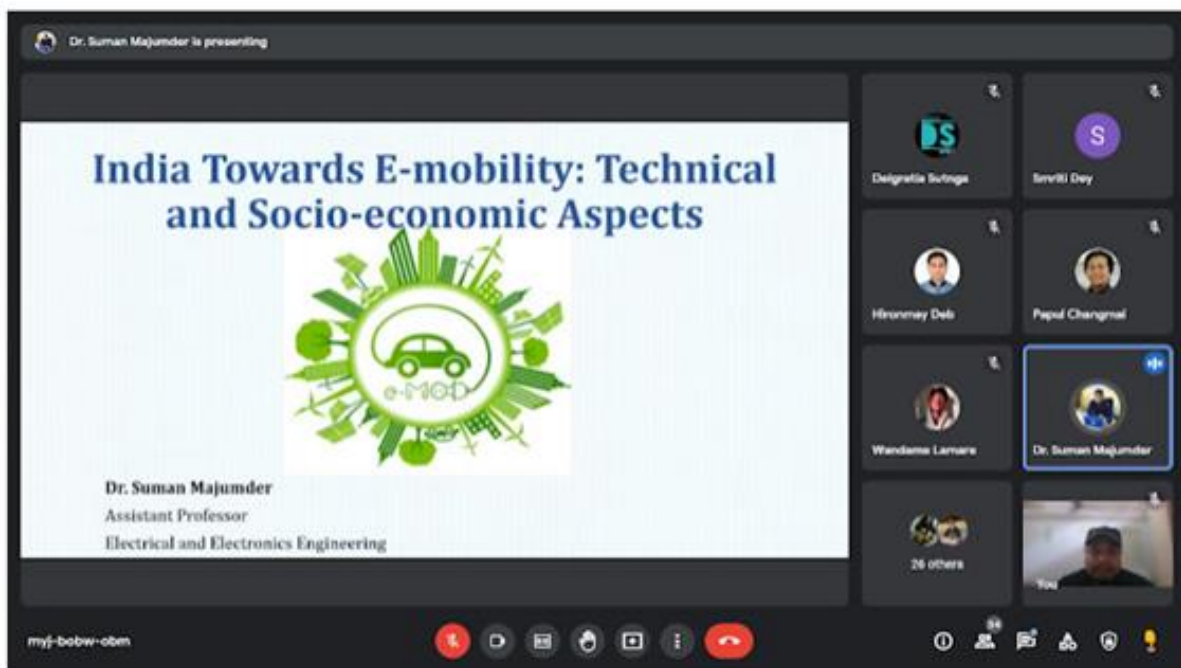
Dr. Suman Majumder is presenting

India Towards E-mobility: Technical and Socio-economic Aspects

e-MOD

Dr. Suman Majumder
Assistant Professor
Electrical and Electronics Engineering

DS
Deigratia Svtnga

S
Smriti Dey

Hironmay Deb

Papul Changmai

Wandamo Lamare

Dr. Suman Majumder

26 others

You

myj-bobw-obm

34